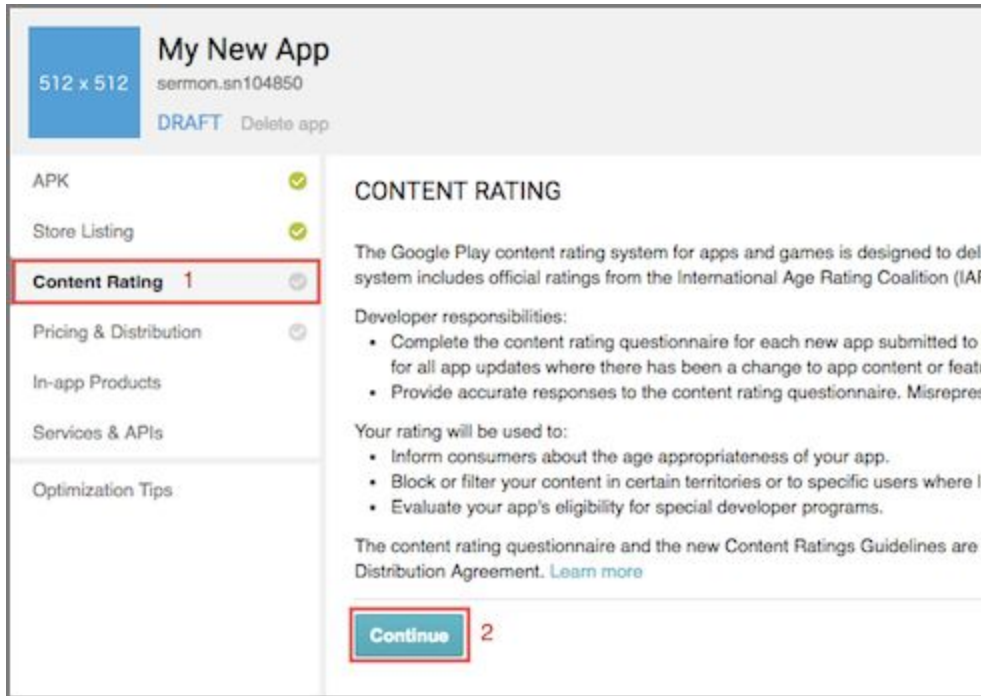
512 x 512

My New App

sermon.sn104850

DRAFT Delete app

APK

Store Listing

Content Rating 1

Pricing & Distribution

In-app Products

Services & APIs

Optimization Tips

CONTENT RATING

The Google Play content rating system for apps and games is designed to del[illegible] system includes official ratings from the International Age Rating Coalition (IA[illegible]

Developer responsibilities:

- Complete the content rating questionnaire for each new app submitted to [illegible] for all app updates where there has been a change to app content or feat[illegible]
- Provide accurate responses to the content rating questionnaire. Misrepres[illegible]

Your rating will be used to:

- Inform consumers about the age appropriateness of your app.
- Block or filter your content in certain territories or to specific users where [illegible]
- Evaluate your app's eligibility for special developer programs.

The content rating questionnaire and the new Content Ratings Guidelines are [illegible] Distribution Agreement. Learn more

Continue 2